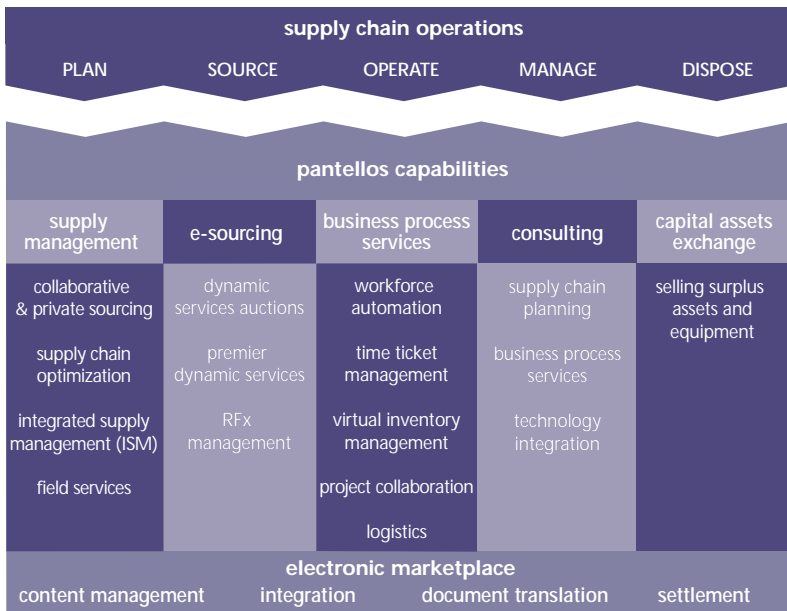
supply chain operations

PLAN SOURCE OPERATE MANAGE DISPOSE

pantellos capabilities

supply management

collaborative & private sourcing

supply chain optimization

integrated supply management (ISM)

field services

e-sourcing

dynamic services auctions

premier dynamic services

RFx management

business process services

workforce automation

time ticket management

virtual inventory management

project collaboration

logistics

consulting

supply chain planning

business process services

technology integration

capital assets exchange

selling surplus assets and equipment

electronic marketplace

content management integration document translation settlement